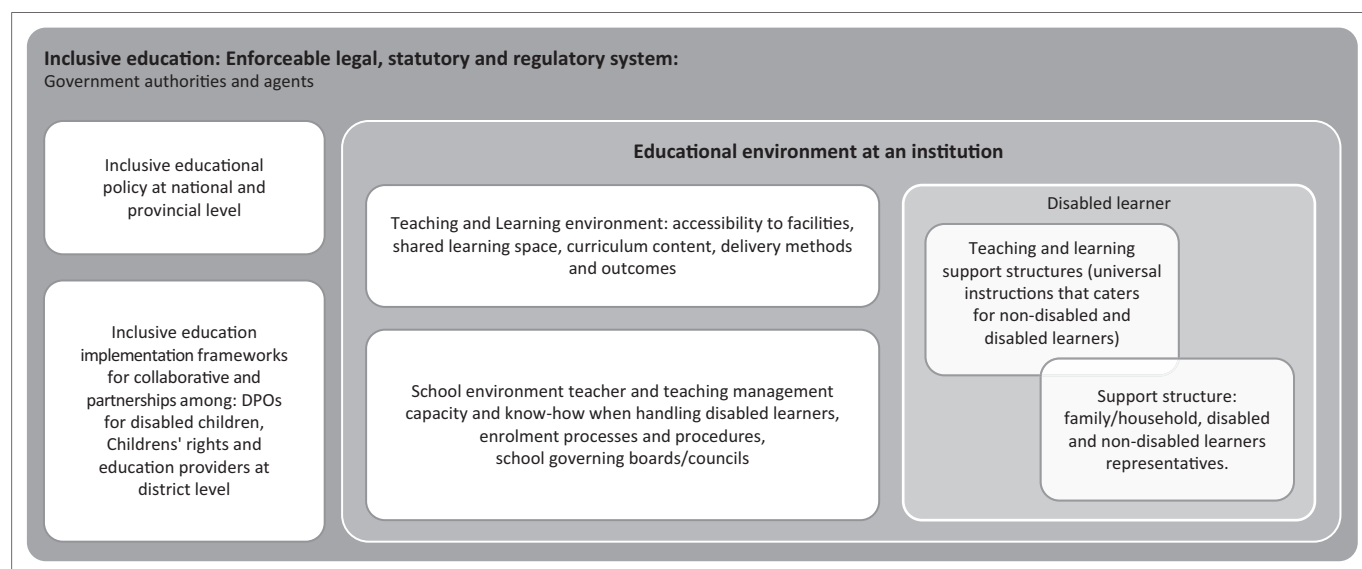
**Inclusive education: Enforceable legal, statutory and regulatory system:**
Government authorities and agents

Inclusive educational policy at national and provincial level

Inclusive education implementation frameworks for collaborative and partnerships among: DPOs for disabled children, Childrens' rights and education providers at district level

**Educational environment at an institution**

Teaching and Learning environment: accessibility to facilities, shared learning space, curriculum content, delivery methods and outcomes

School environment teacher and teaching management capacity and know-how when handling disabled learners, enrolment processes and procedures, school governing boards/councils

Disabled learner

Teaching and learning support structures (universal instructions that caters for non-disabled and disabled learners)

Support structure: family/household, disabled and non-disabled learners representatives.